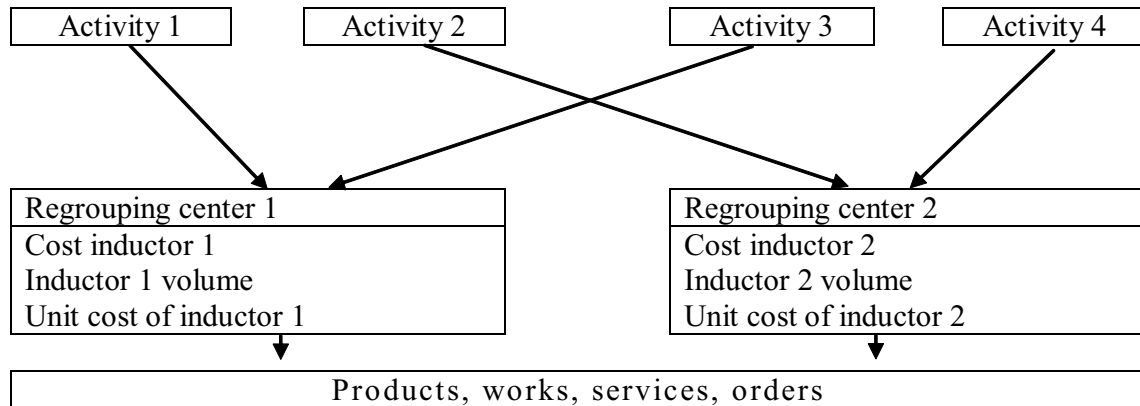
Activity 1

Activity 2

Activity 3

Activity 4

Regrouping center 1
Cost inductor 1
Inductor 1 volume
Unit cost of inductor 1

Regrouping center 2
Cost inductor 2
Inductor 2 volume
Unit cost of inductor 2

Products, works, services, orders